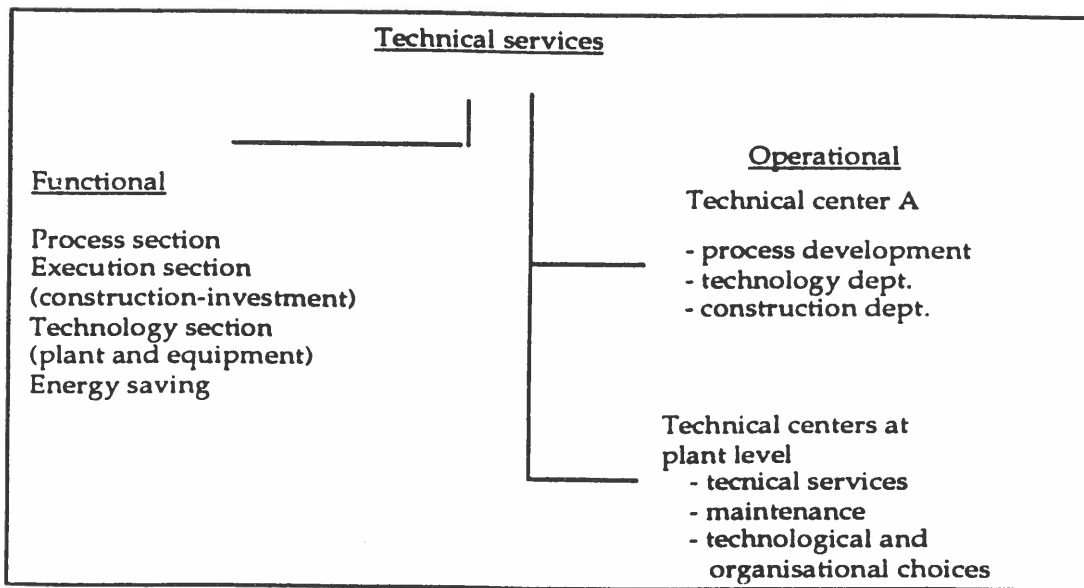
Technical services

Functional

Process section
Execution section (construction-investment)
Technology section (plant and equipment)
Energy saving

Operational

Technical center A

- process development
- technology dept.
- construction dept.

Technical centers at plant level
- tecnical services
- maintenance
- technological and organisational choices